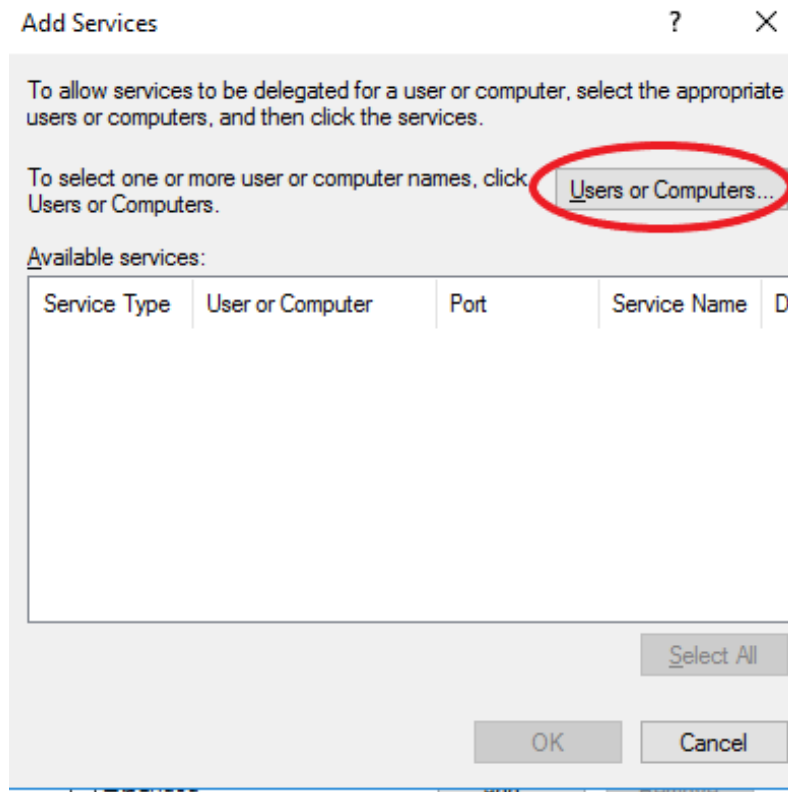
Add Services ? X

To allow services to be delegated for a user or computer, select the appropriate users or computers, and then click the services.

To select one or more user or computer names, click Users or Computers.

Users or Computers...

Available services:

| Service Type | User or Computer | Port | Service Name | D |
|---|---|---|---|---|

Select All

OK

Cancel